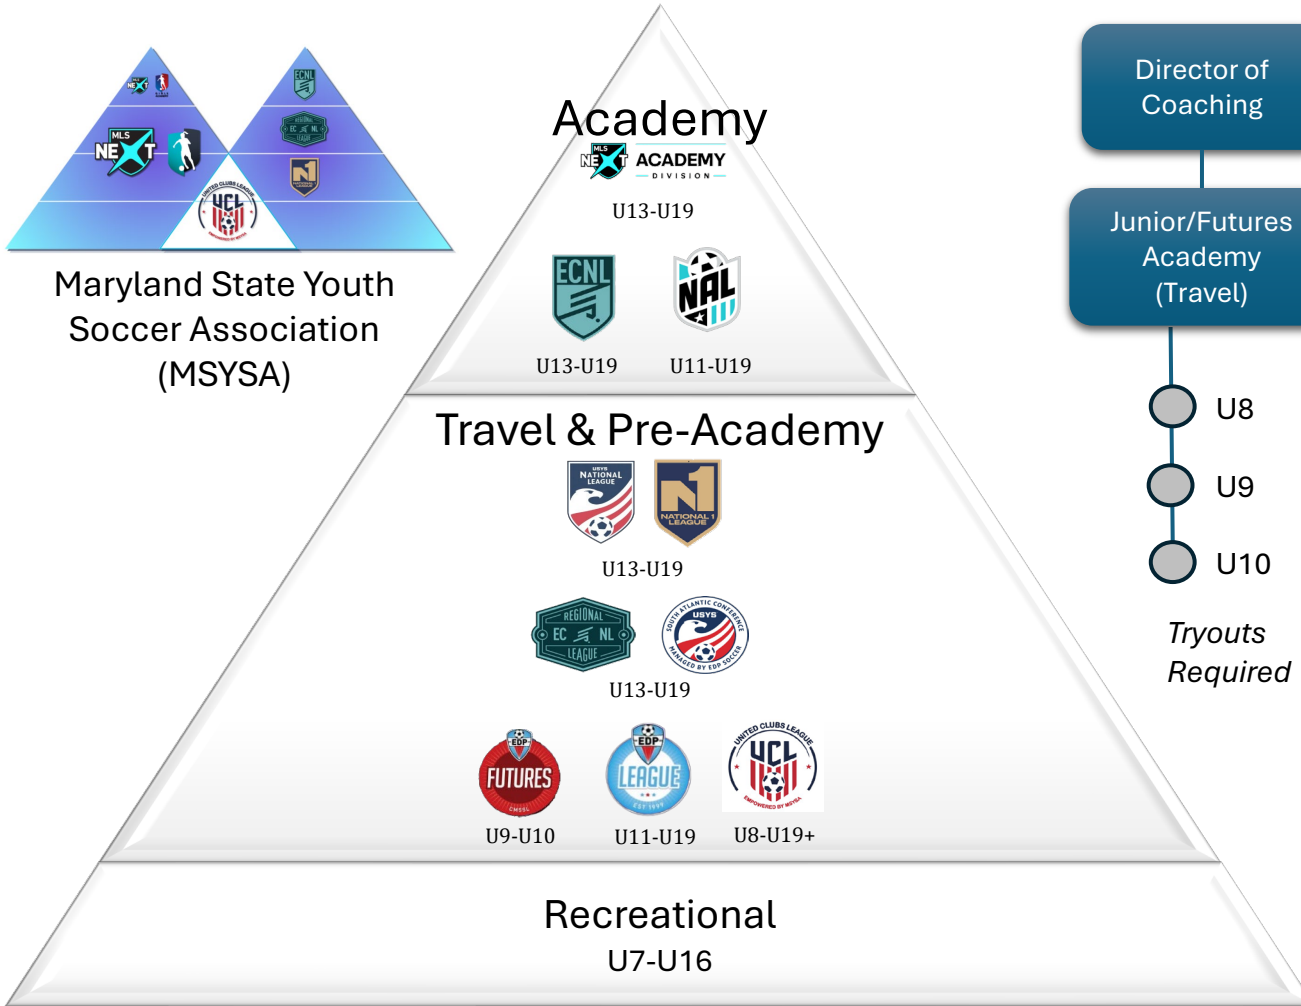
Maryland State Youth Soccer Association (MSYSA)

Academy

MLS NEXT ACADEMY DIVISION

U13-U19

ECNL

U13-U19

NAL

U11-U19

Travel & Pre-Academy

USYS NATIONAL LEAGUE

NATIONAL 1 LEAGUE

U13-U19

REGIONAL EC NL LEAGUE

SOUTH ATLANTIC CONFERENCE USYS MANAGED BY EDP SOCCER

U13-U19

EDP FUTURES

U9-U10

EDP LEAGUE

U11-U19

UNITED CLUBS LEAGUE UCL EMPOWERED BY MSYSA

U8-U19+

Recreational

U7-U16

Director of Coaching

Junior/Futures Academy (Travel)

U8

U9

U10

Tryouts Required